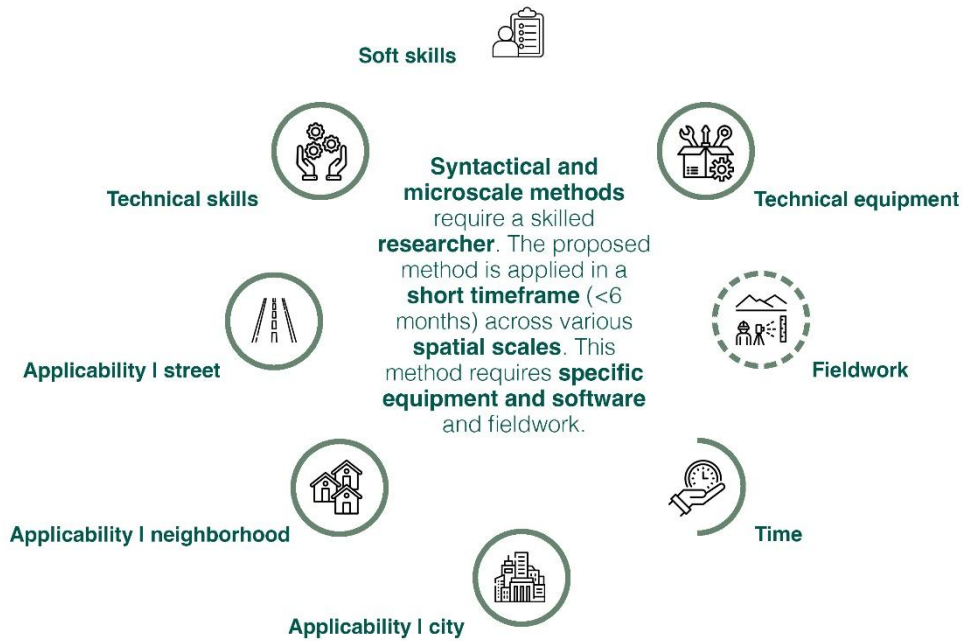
Soft skills

Technical skills

Technical equipment

Syntactical and microscale methods require a skilled researcher. The proposed method is applied in a short timeframe (<6 months) across various spatial scales. This method requires specific equipment and software and fieldwork.

Fieldwork

Applicability I street

Applicability I neighborhood

Time

Applicability I city